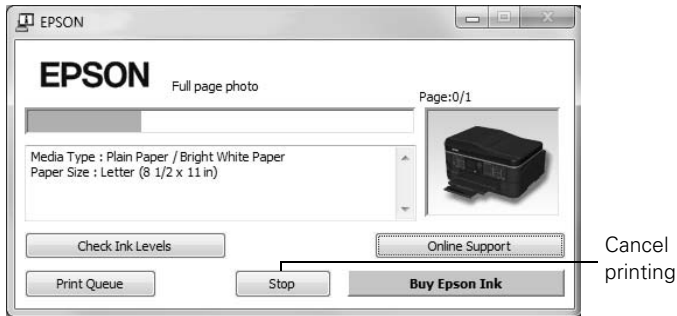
EPSON

EPSON Full page photo

Page:0/1

Media Type : Plain Paper / Bright White Paper
Paper Size : Letter (8 1/2 x 11 in)

Check Ink Levels

Online Support

Print Queue

Stop

Buy Epson Ink

Cancel printing